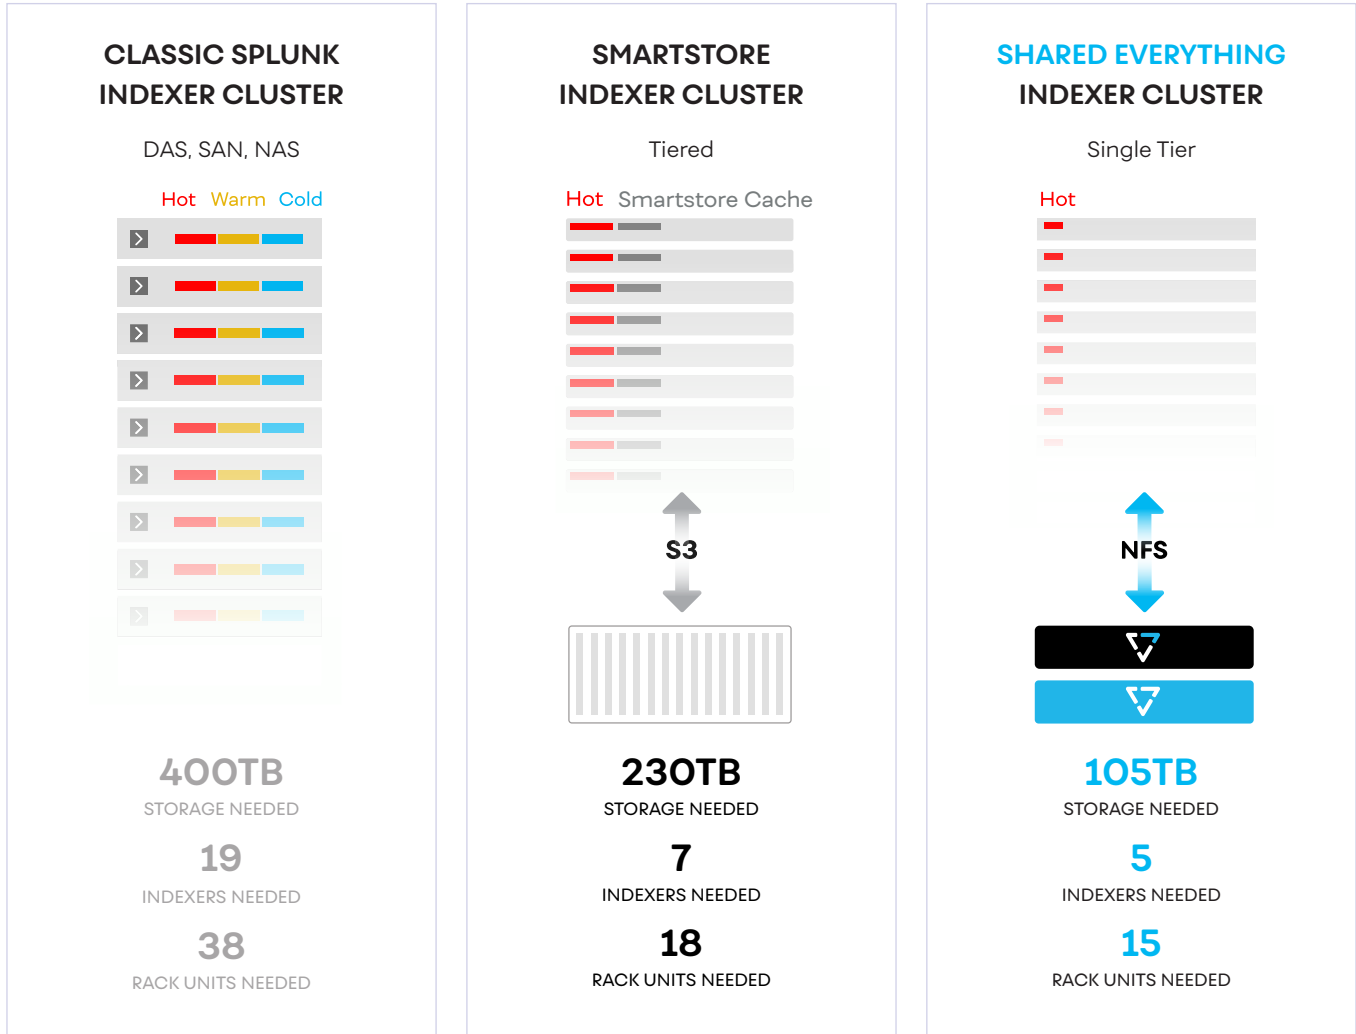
CLASSIC SPLUNK INDEXER CLUSTER

DAS, SAN, NAS

Hot Warm Cold

400TB
STORAGE NEEDED

19
INDEXERS NEEDED

38
RACK UNITS NEEDED

SMARTSTORE INDEXER CLUSTER

Tiered

Hot Smartstore Cache

S3

230TB
STORAGE NEEDED

7
INDEXERS NEEDED

18
RACK UNITS NEEDED

SHARED EVERYTHING INDEXER CLUSTER

Single Tier

Hot

NFS

105TB
STORAGE NEEDED

5
INDEXERS NEEDED

15
RACK UNITS NEEDED